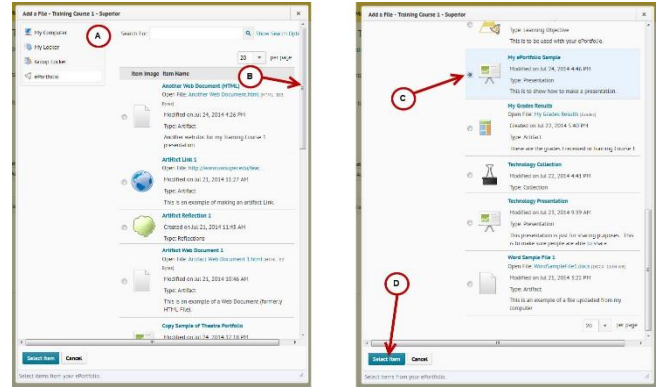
Add a File - Training Course 1 - Superior

My Computer
My Locker
Group Locker
ePortfolio

A

Search For:
Show Search Options

20 per page

B

Item Image | Item Name

Another Web Document (HTML)
Open File: Another Web Document.html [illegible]
Modified on Jul 24, 2014 4:26 PM
Type: Artifact
Another website for my Training Course 1 presentation

Artifact Link 1
Open File: http://www.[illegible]
Modified on Jul 21, 2014 11:27 AM
Type: Artifact
This is an example of making an artifact Link.

Artifact Reflection 1
Created on Jul 21, 2014 11:45 AM
Type: Reflections

Artifact Web Document 1
Open File: Artifact Web Document 1.html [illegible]
Modified on Jul 21, 2014 10:46 AM
Type: Artifact
This is an example of a Web Document (formerly HTML File).

Copy Sample of Theatre Portfolio
Modified on Jul 24, 2014 12:18 PM

Select Item  Cancel

Select items from your ePortfolio.

Add a File - Training Course 1 - Superior

Type: Learning Objective
This is to be used with your ePortfolio.

My ePortfolio Sample
Modified on Jul 24, 2014 4:46 PM
Type: Presentation
This is to show how to make a presentation.

C

My Grades Results
Open File: My Grades Results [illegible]
Created on Jul 22, 2014 1:40 PM
Type: Artifact
these are the grades I received in Training Course 1

Technology Collection
Modified on Jul 22, 2014 4:41 PM
Type: Collection

Technology Presentation
Modified on Jul 23, 2014 9:39 AM
Type: Presentation
This presentation is just for sharing purposes. This is to make sure people are able to share.

Word Sample File 1
Open File: WordSampleFile1.docx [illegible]
Modified on Jul 21, 2014 3:22 PM
Type: Artifact
This is an example of a file uploaded from my computer

D

20 per page

Select Item  Cancel

Select items from your ePortfolio.